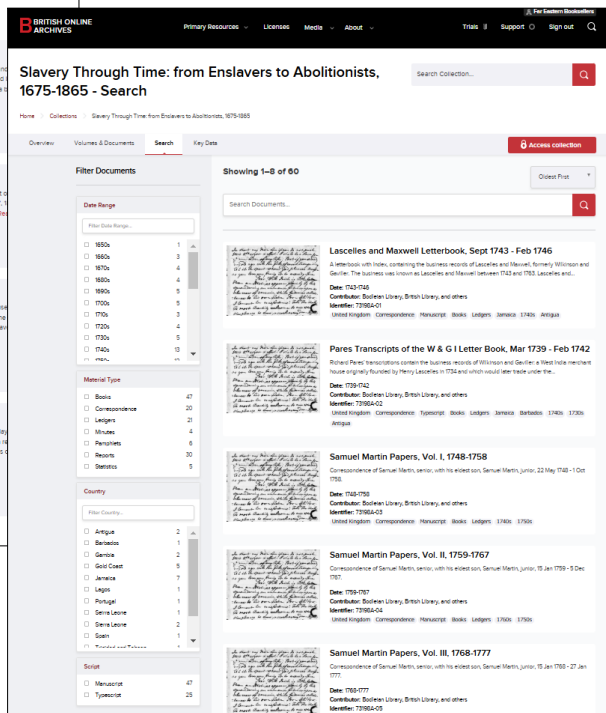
BRITISH ONLINE ARCHIVES

For Eastern Booksellers

Primary Resources Licenses Media About Trials Support Sign out

Slavery Through Time: from Enslavers to Abolitionists, 1675-1865 - Search

Search Collection...

Home / Collections / Slavery Through Time: from Enslavers to Abolitionists, 1675-1865

Overview Volumes & Documents Search Key Data

Access collection

Filter Documents

Date Range

Filter Date Range...

| | |
|---|---|
| 1650s | 1 |
| 1660s | 3 |
| 1670s | 4 |
| 1680s | 4 |
| 1690s | 5 |
| 1700s | 5 |
| 1710s | 3 |
| 1720s | 4 |
| 1730s | 5 |
| 1740s | 10 |

Material Type

| | |
|---|---|
| Books | 47 |
| Correspondence | 20 |
| Ledgers | 21 |
| Minutes | 4 |
| Pamphlets | 6 |
| Reports | 30 |
| Statistics | 5 |

Country

Filter Country...

| | |
|---|---|
| Antigua | 2 |
| Barbados | 1 |
| Gambia | 1 |
| Gold Coast | 5 |
| Jamaica | 7 |
| Lagos | 1 |
| Portugal | 1 |
| Sierra Leone | 1 |
| Sierra Leone | 2 |
| Spain | 1 |
| Trinidad and Tobago | 1 |

Script

| | |
|---|---|
| Manuscript | 47 |
| Typescript | 25 |

Showing 1–8 of 60

Oldest First

Search Documents...

Lascelles and Maxwell Letterbook, Sept 1743 - Feb 1746

A letterbook with index, containing the business records of Lascelles and Maxwell, formerly Wilkinson and Gavilier. The business was known as Lascelles and Maxwell between 1743 and 1763. Lascelles and...

Date: 1743-1746
Contributor: Bodleian Library, British Library, and others
Identifier: 7319BA-01

United Kingdom Correspondence Manuscript Books Ledgers Jamaica 1740s Antigua

Pares Transcripts of the W & G I Letter Book, Mar 1739 - Feb 1742

Richard Pares' transcriptions contain the business records of Wilkinson and Gavilier: a West India merchant house originally founded by Henry Lascelles in 1734 and which would later trade under the...

Date: 1739-1742
Contributor: Bodleian Library, British Library, and others
Identifier: 7319BA-02

United Kingdom Correspondence Typescript Books Ledgers Jamaica Barbados 1740s 1730s Antigua

Samuel Martin Papers, Vol. I, 1748-1758

Correspondence of Samuel Martin, senior, with his eldest son, Samuel Martin, junior, 22 May 1748 - 1 Oct 1758.

Date: 1748-1758
Contributor: Bodleian Library, British Library, and others
Identifier: 7319BA-03

United Kingdom Correspondence Manuscript Books Ledgers 1740s 1750s

Samuel Martin Papers, Vol. II, 1759-1767

Correspondence of Samuel Martin, senior, with his eldest son, Samuel Martin, junior, 15 Jan 1759 - 5 Dec 1767.

Date: 1759-1767
Contributor: Bodleian Library, British Library, and others
Identifier: 7319BA-04

United Kingdom Correspondence Manuscript Books Ledgers 1760s 1750s

Samuel Martin Papers, Vol. III, 1768-1777

Correspondence of Samuel Martin, senior, with his eldest son, Samuel Martin, junior, 15 Jan 1768 - 27 Jan 1777.

Date: 1768-1777
Contributor: Bodleian Library, British Library, and others
Identifier: 7319BA-05